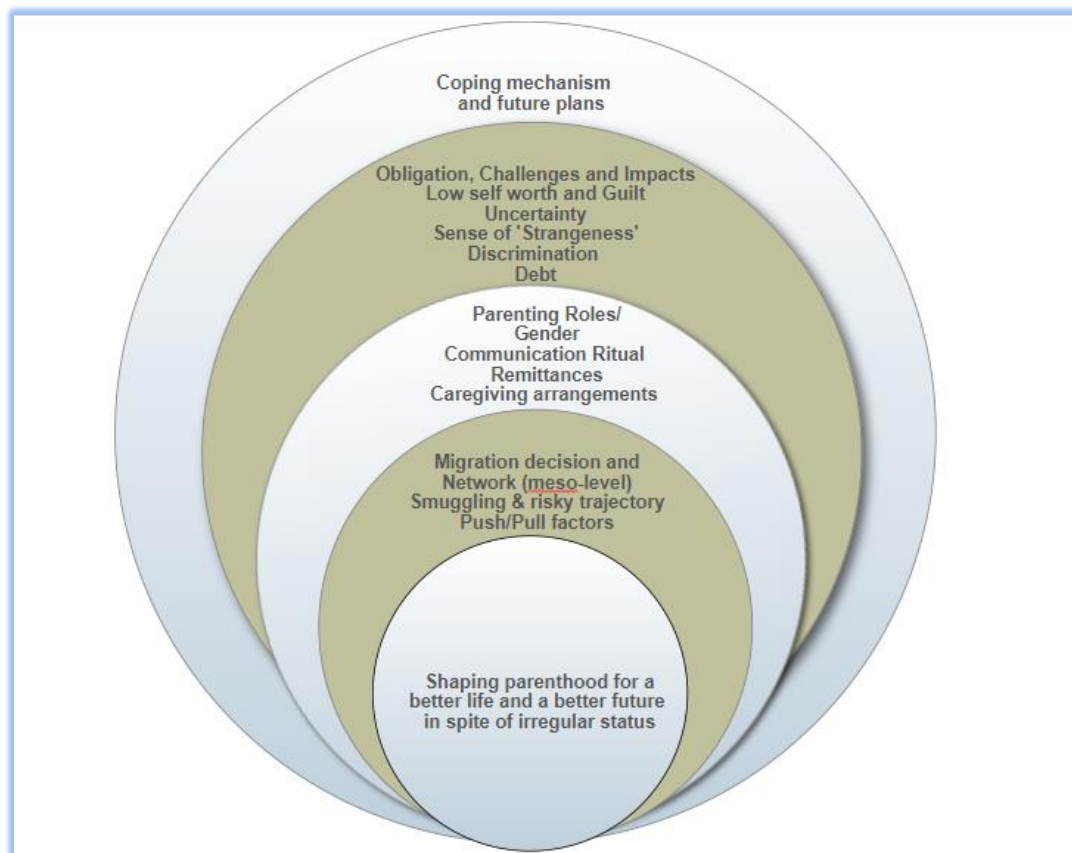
Coping mechanism and future plans

Obligation, Challenges and Impacts
Low self worth and Guilt
Uncertainty
Sense of 'Strangeness'
Discrimination
Debt

Parenting Roles/ Gender
Communication Ritual
Remittances
Caregiving arrangements

Migration decision and Network (meso-level)
Smuggling & risky trajectory
Push/Pull factors

Shaping parenthood for a better life and a better future in spite of irregular status